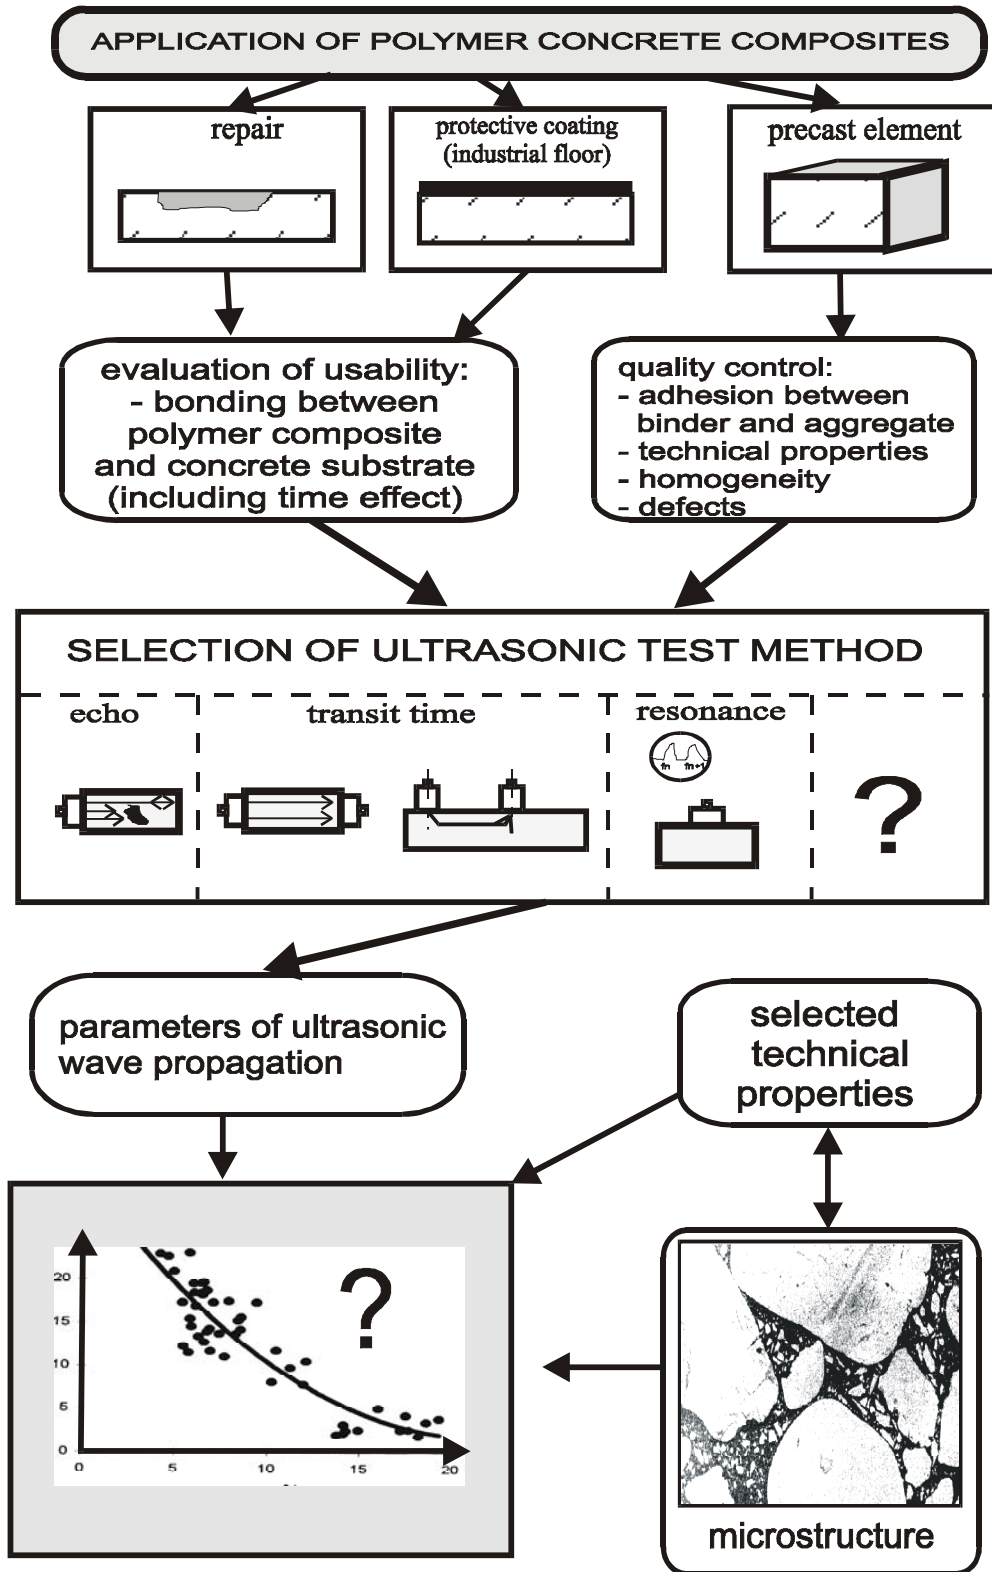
APPLICATION OF POLYMER CONCRETE COMPOSITES

repair

protective coating (industrial floor)

precast element

evaluation of usability:
- bonding between polymer composite and concrete substrate (including time effect)

quality control:
- adhesion between binder and aggregate
- technical properties
- homogeneity
- defects

SELECTION OF ULTRASONIC TEST METHOD

echo

transit time

resonance

fn

fn+1

?

parameters of ultrasonic wave propagation

selected technical properties

20
15
10
5
0
0
5
10
15
20

?

microstructure